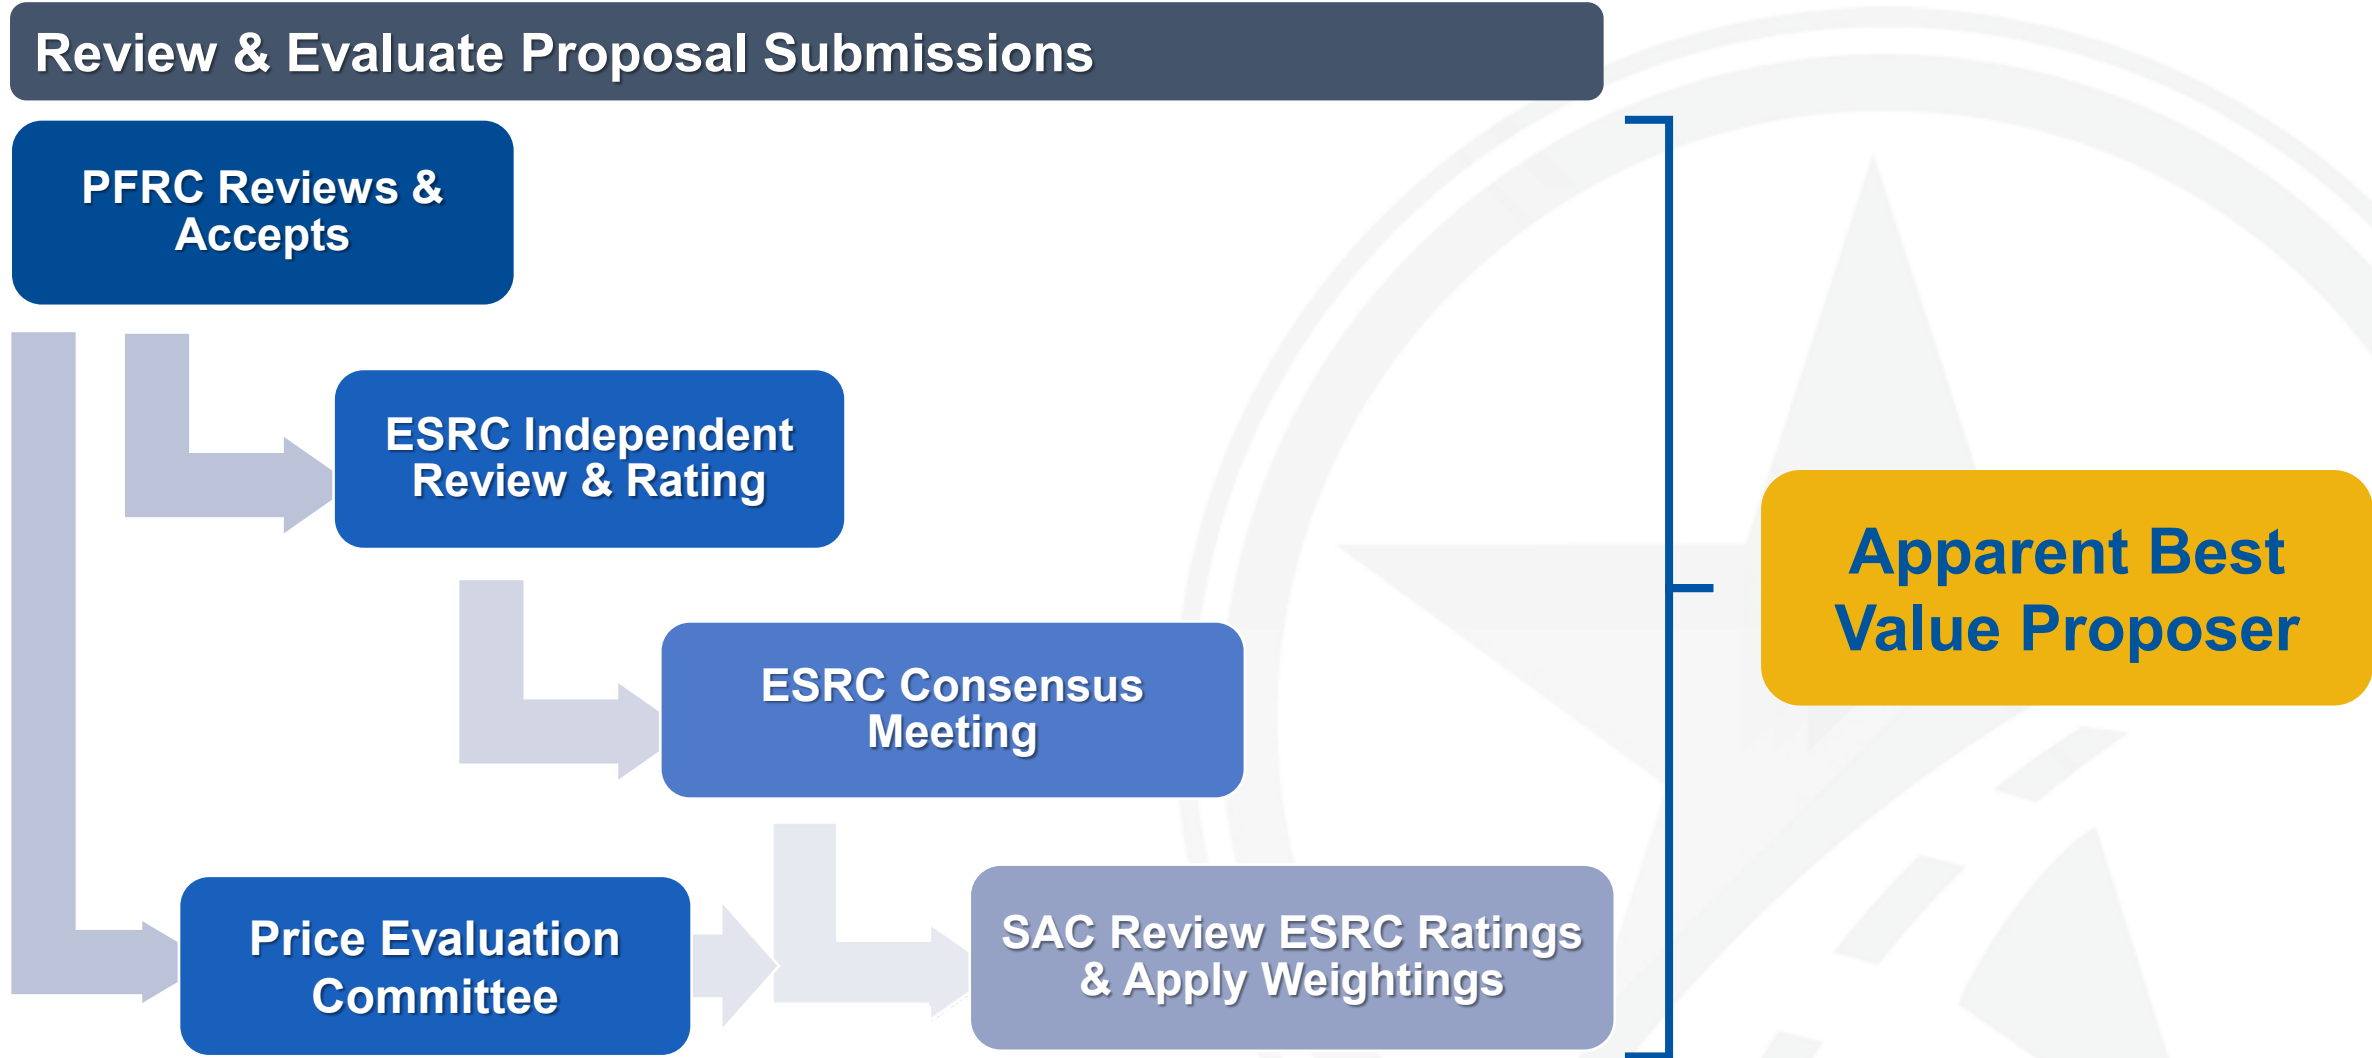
Review & Evaluate Proposal Submissions

PFRC Reviews & Accepts

ESRC Independent Review & Rating

ESRC Consensus Meeting

Price Evaluation Committee

SAC Review ESRC Ratings & Apply Weightings

Apparent Best Value Proposer